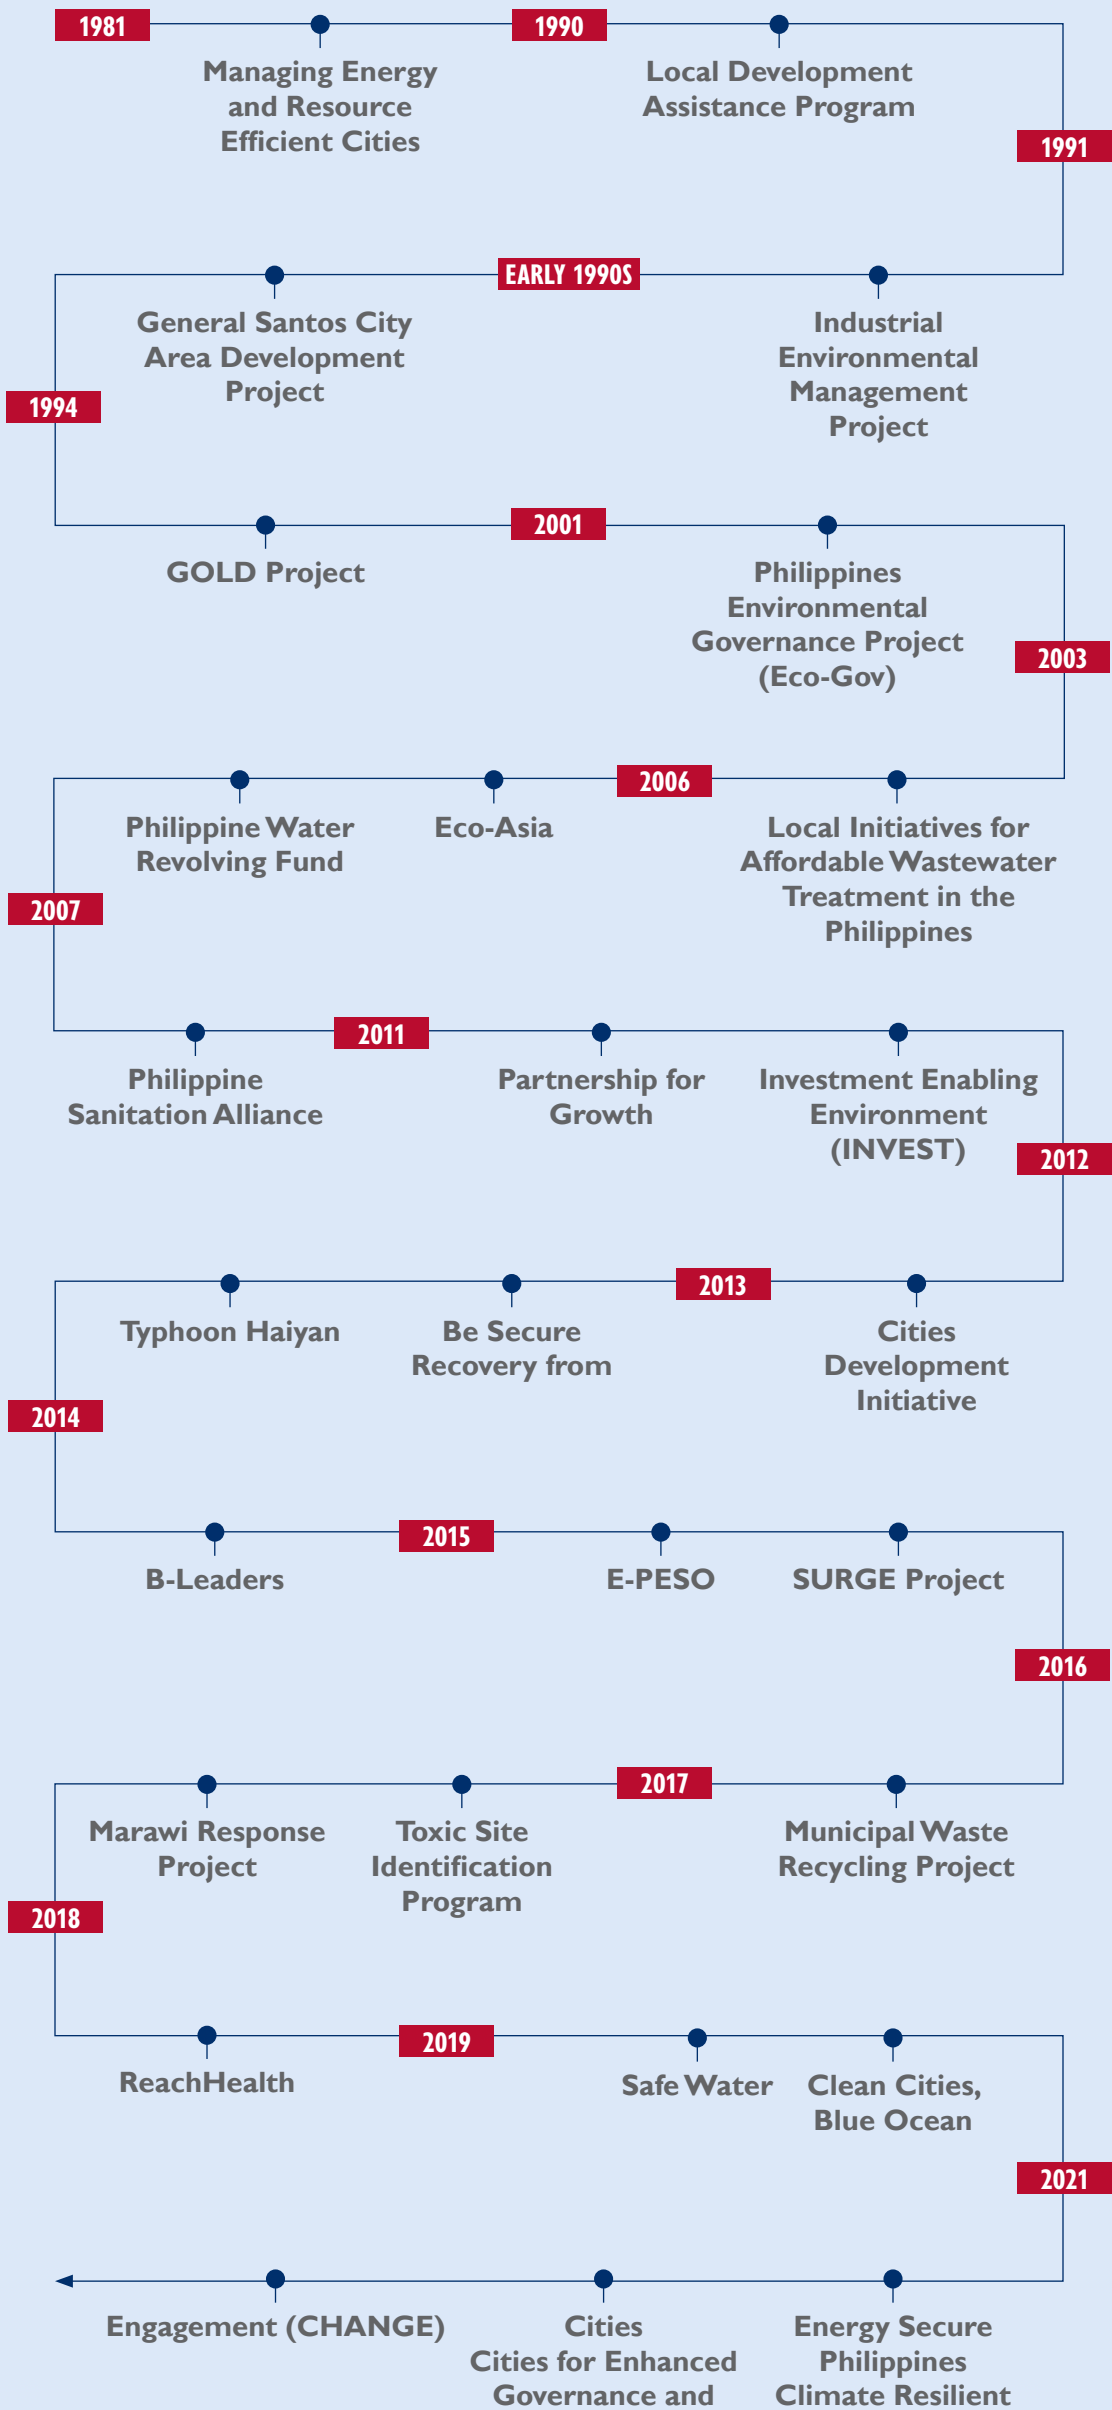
1981

Managing Energy and Resource Efficient Cities

1990

Local Development Assistance Program

1991

EARLY 1990S

General Santos City Area Development Project

Industrial Environmental Management Project

1994

2001

GOLD Project

Philippines Environmental Governance Project (Eco-Gov)

2003

2006

Philippine Water Revolving Fund

Eco-Asia

Local Initiatives for Affordable Wastewater Treatment in the Philippines

2007

2011

Philippine Sanitation Alliance

Partnership for Growth

Investment Enabling Environment (INVEST)

2012

2013

Typhoon Haiyan

Be Secure Recovery from

Cities Development Initiative

2014

2015

B-Leaders

E-PESO

SURGE Project

2016

2017

Marawi Response Project

Toxic Site Identification Program

Municipal Waste Recycling Project

2018

2019

ReachHealth

Safe Water

Clean Cities, Blue Ocean

2021

Engagement (CHANGE)

Cities Cities for Enhanced Governance and

Energy Secure Philippines Climate Resilient